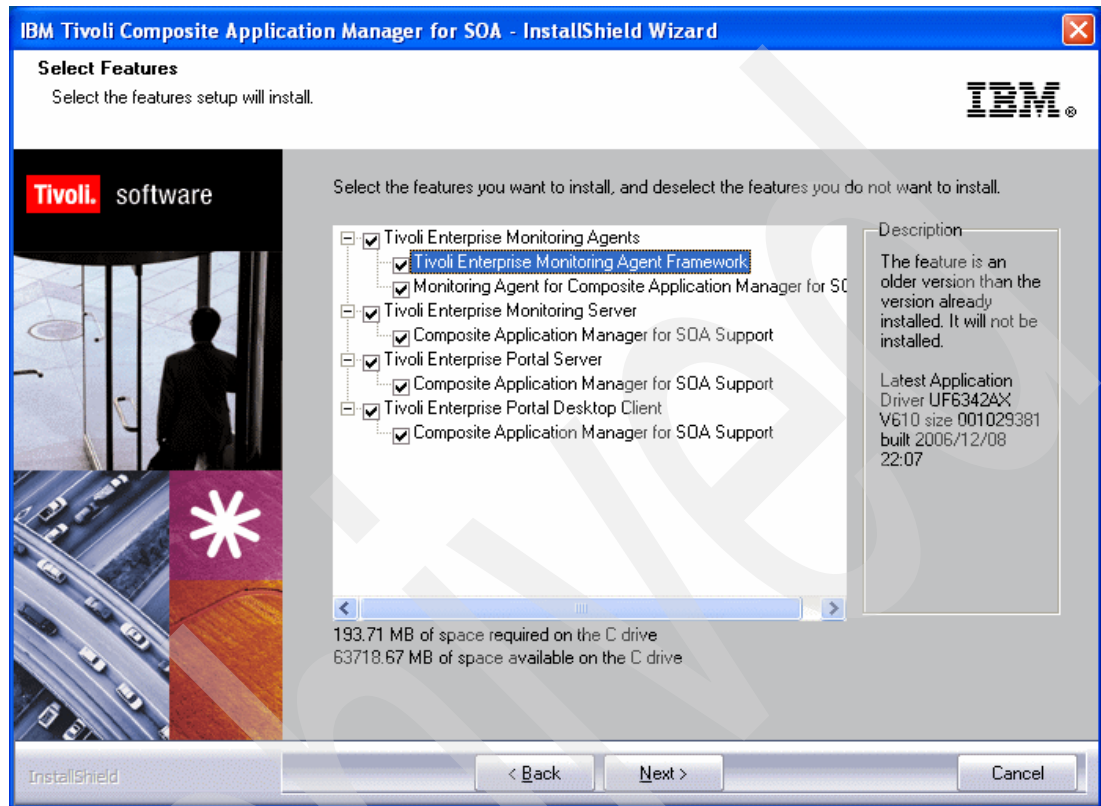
IBM Tivoli Composite Application Manager for SOA - InstallShield Wizard

Select Features
Select the features setup will install.

IBM.

Tivoli. software

Select the features you want to install, and deselect the features you do not want to install.

Tivoli Enterprise Monitoring Agents
Tivoli Enterprise Monitoring Agent Framework
Monitoring Agent for Composite Application Manager for S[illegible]
Tivoli Enterprise Monitoring Server
Composite Application Manager for SOA Support
Tivoli Enterprise Portal Server
Composite Application Manager for SOA Support
Tivoli Enterprise Portal Desktop Client
Composite Application Manager for SOA Support

Description
The feature is an older version than the version already installed. It will not be installed.

Latest Application Driver UF6342AX V610 size 001029381 built 2006/12/08 22:07

193.71 MB of space required on the C drive
63718.67 MB of space available on the C drive

InstallShield

< Back
Next >
Cancel